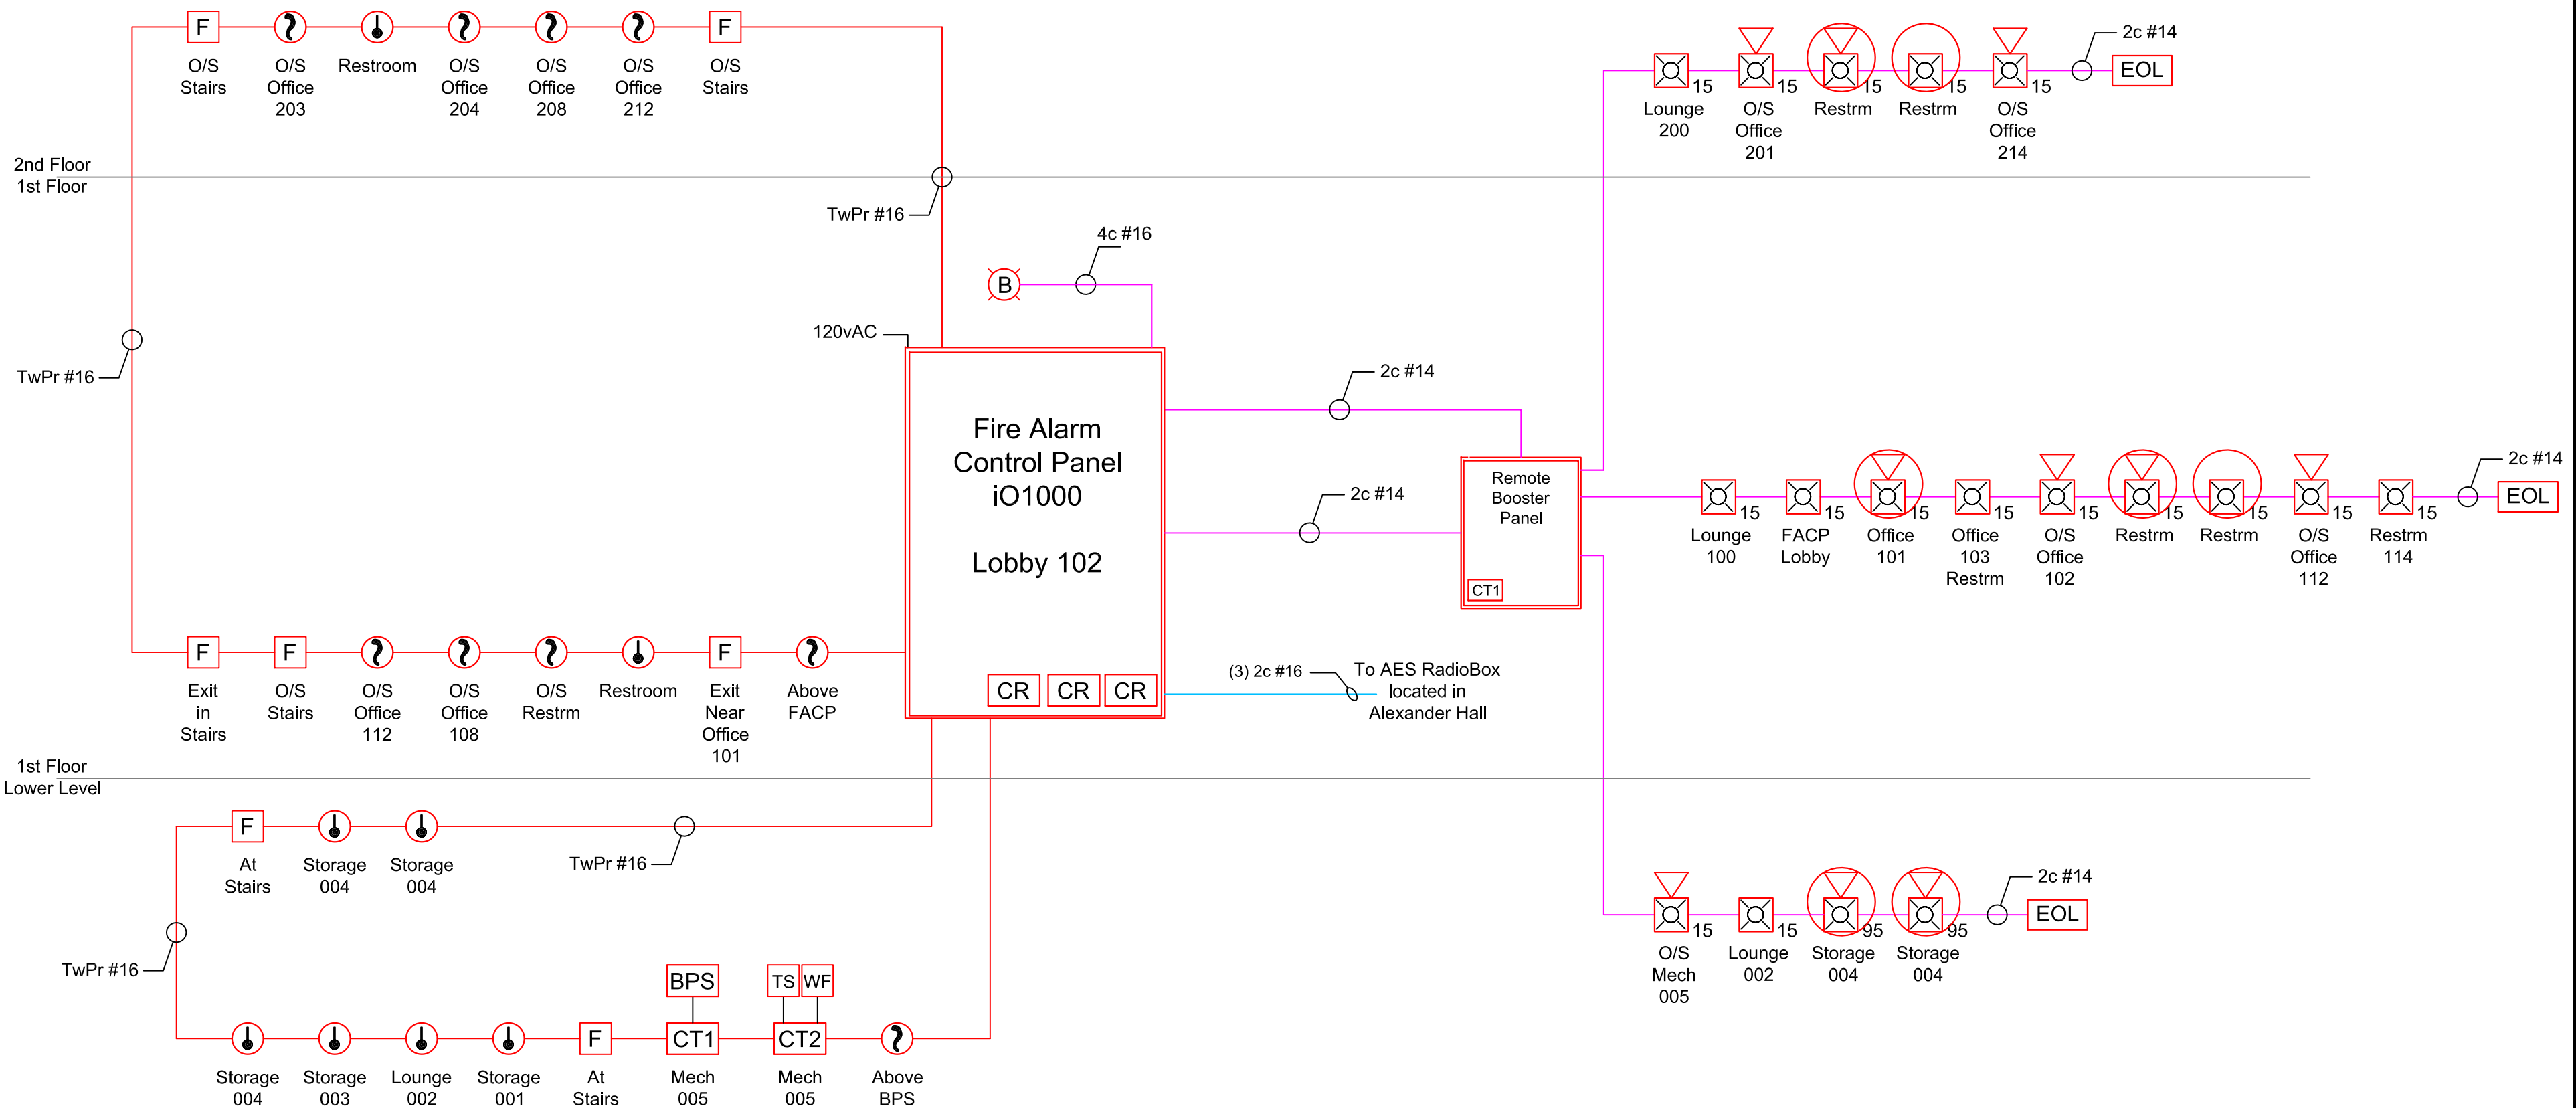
F O/S Stairs
O/S Office 203
Restroom
O/S Office 204
O/S Office 208
O/S Office 212
F O/S Stairs

2nd Floor
1st Floor

TwPr #16

4c #16
B

120vAC

TwPr #16

Fire Alarm Control Panel iO1000

Lobby 102

CR CR CR

2c #14
2c #14

Remote Booster Panel
CT1

(3) 2c #16
To AES RadioBox located in Alexander Hall

15 Lounge 200
15 O/S Office 201
15 Restrm
15 Restrm
15 O/S Office 214
2c #14
EOL

15 Lounge 100
15 FACP Lobby
15 Office 101
15 Office 103 Restrm
15 O/S Office 102
15 Restrm
15 Restrm
15 O/S Office 112
15 Restrm 114
2c #14
EOL

F Exit In Stairs
F O/S Stairs
O/S Office 112
O/S Office 108
O/S Restrm
Restroom
F Exit Near Office 101
Above FACP

1st Floor
Lower Level

F At Stairs
Storage 004
Storage 004
TwPr #16

TwPr #16

BPS
TS WF
Storage 004
Storage 003
Lounge 002
Storage 001
F At Stairs
CT1 Mech 005
CT2 Mech 005
Above BPS

15 O/S Mech 005
15 Lounge 002
95 Storage 004
95 Storage 004
2c #14
EOL